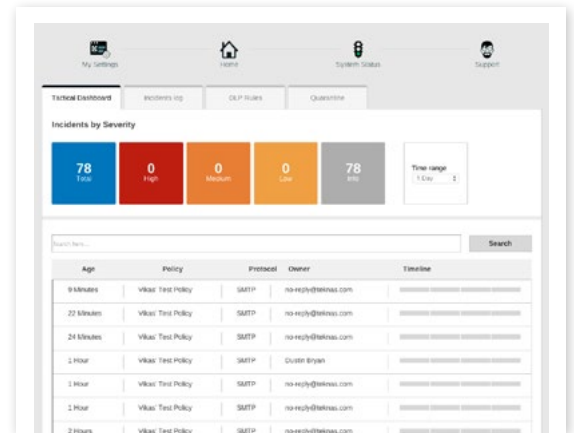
My Settings

Home

System Status

Support

Tactical Dashboard

Incidents log

DLP Rules

Quarantine

Incidents by Severity

78
Total

0
High

0
Medium

0
Low

78
Info

Time range
1 Day

Search here...

Search

| Age | Policy | Protocol | Owner | Timeline |
|---|---|---|---|---|
| 9 Minutes | Vikas' Test Policy | SMTP | no-reply@teknas.com | |
| 22 Minutes | Vikas' Test Policy | SMTP | no-reply@teknas.com | |
| 24 Minutes | Vikas' Test Policy | SMTP | no-reply@teknas.com | |
| 1 Hour | Vikas' Test Policy | SMTP | Dustin Bryan | |
| 1 Hour | Vikas' Test Policy | SMTP | no-reply@teknas.com | |
| 1 Hour | Vikas' Test Policy | SMTP | no-reply@teknas.com | |
| 2 Hours | Vikas' Test Policy | SMTP | no-reply@teknas.com | |